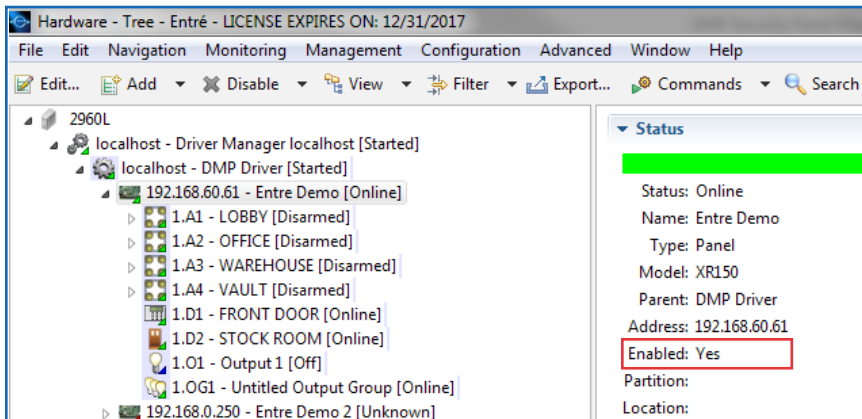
Hardware - Tree - Entré - LICENSE EXPIRES ON: 12/31/2017

File Edit Navigation Monitoring Management Configuration Advanced Window Help

Edit... Add Disable View Filter Export... Commands Search

2960L
localhost - Driver Manager localhost [Started]
localhost - DMP Driver [Started]
192.168.60.61 - Entre Demo [Online]
1.A1 - LOBBY [Disarmed]
1.A2 - OFFICE [Disarmed]
1.A3 - WAREHOUSE [Disarmed]
1.A4 - VAULT [Disarmed]
1.D1 - FRONT DOOR [Online]
1.D2 - STOCK ROOM [Online]
1.O1 - Output 1 [Off]
1.OG1 - Untitled Output Group [Online]
192.168.0.250 - Entre Demo 2 [Unknown]

Status

Status: Online
Name: Entre Demo
Type: Panel
Model: XR150
Parent: DMP Driver
Address: 192.168.60.61
Enabled: Yes
Partition:
Location: